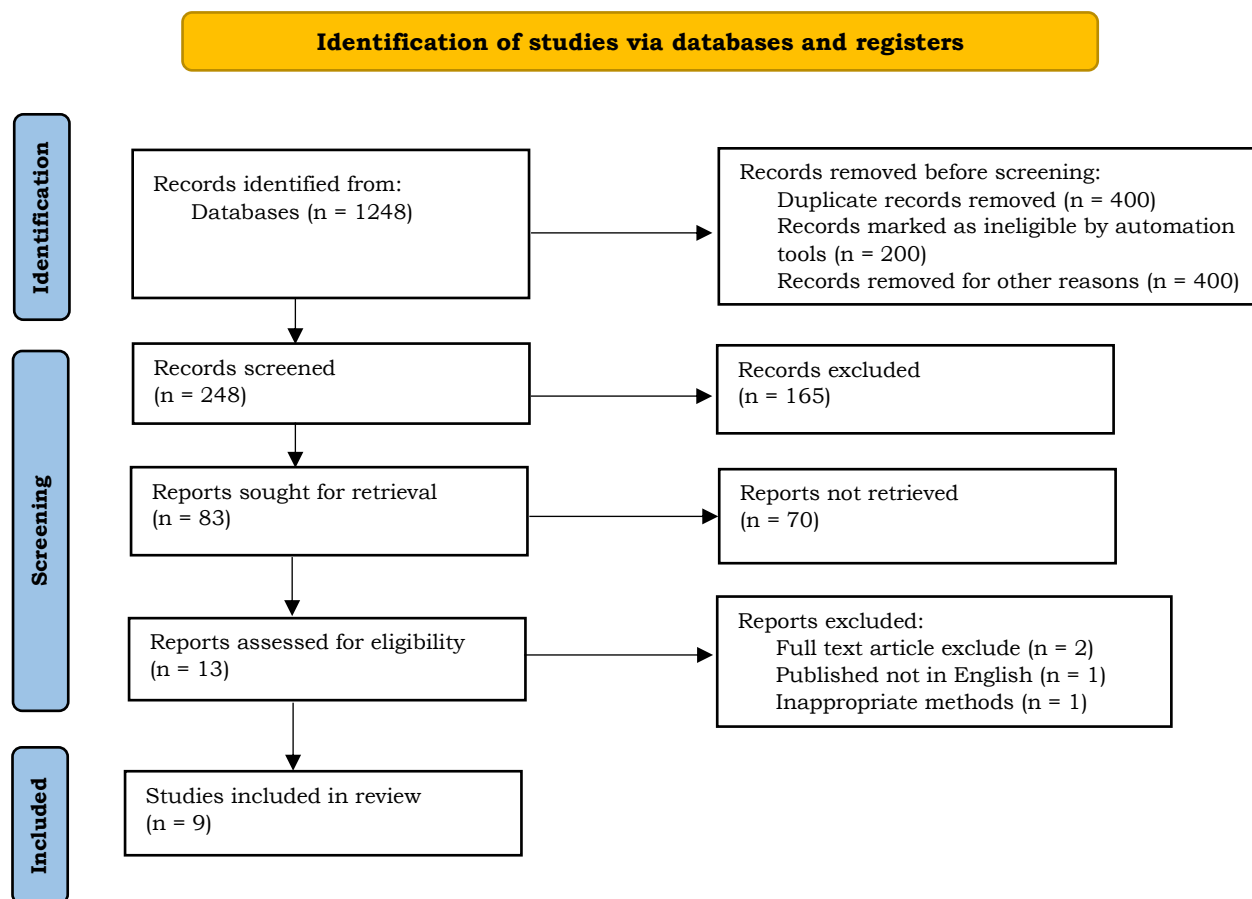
Identification of studies via databases and registers

Identification

Records identified from:
Databases (n = 1248)

Records removed before screening:
Duplicate records removed (n = 400)
Records marked as ineligible by automation tools (n = 200)
Records removed for other reasons (n = 400)

Screening

Records screened
(n = 248)

Records excluded
(n = 165)

Reports sought for retrieval
(n = 83)

Reports not retrieved
(n = 70)

Reports assessed for eligibility
(n = 13)

Reports excluded:
Full text article exclude (n = 2)
Published not in English (n = 1)
Inappropriate methods (n = 1)

Included

Studies included in review
(n = 9)